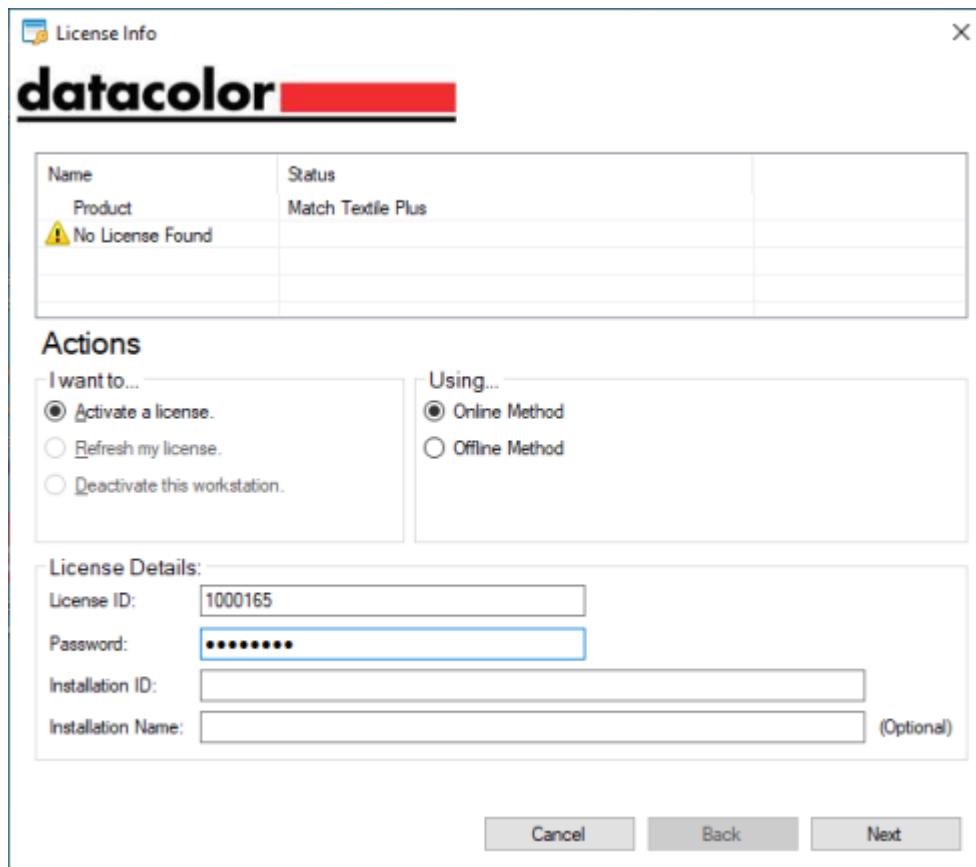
License Info

datacolor

| Name | Status |
|---|---|
| Product | Match Textile Plus |
| No License Found | |

Actions

I want to...
Activate a license.
Refresh my license.
Deactivate this workstation.

Using...
Online Method
Offline Method

License Details:
License ID: 1000165
Password: •••••••••
Installation ID:
Installation Name: (Optional)

Cancel
Back
Next